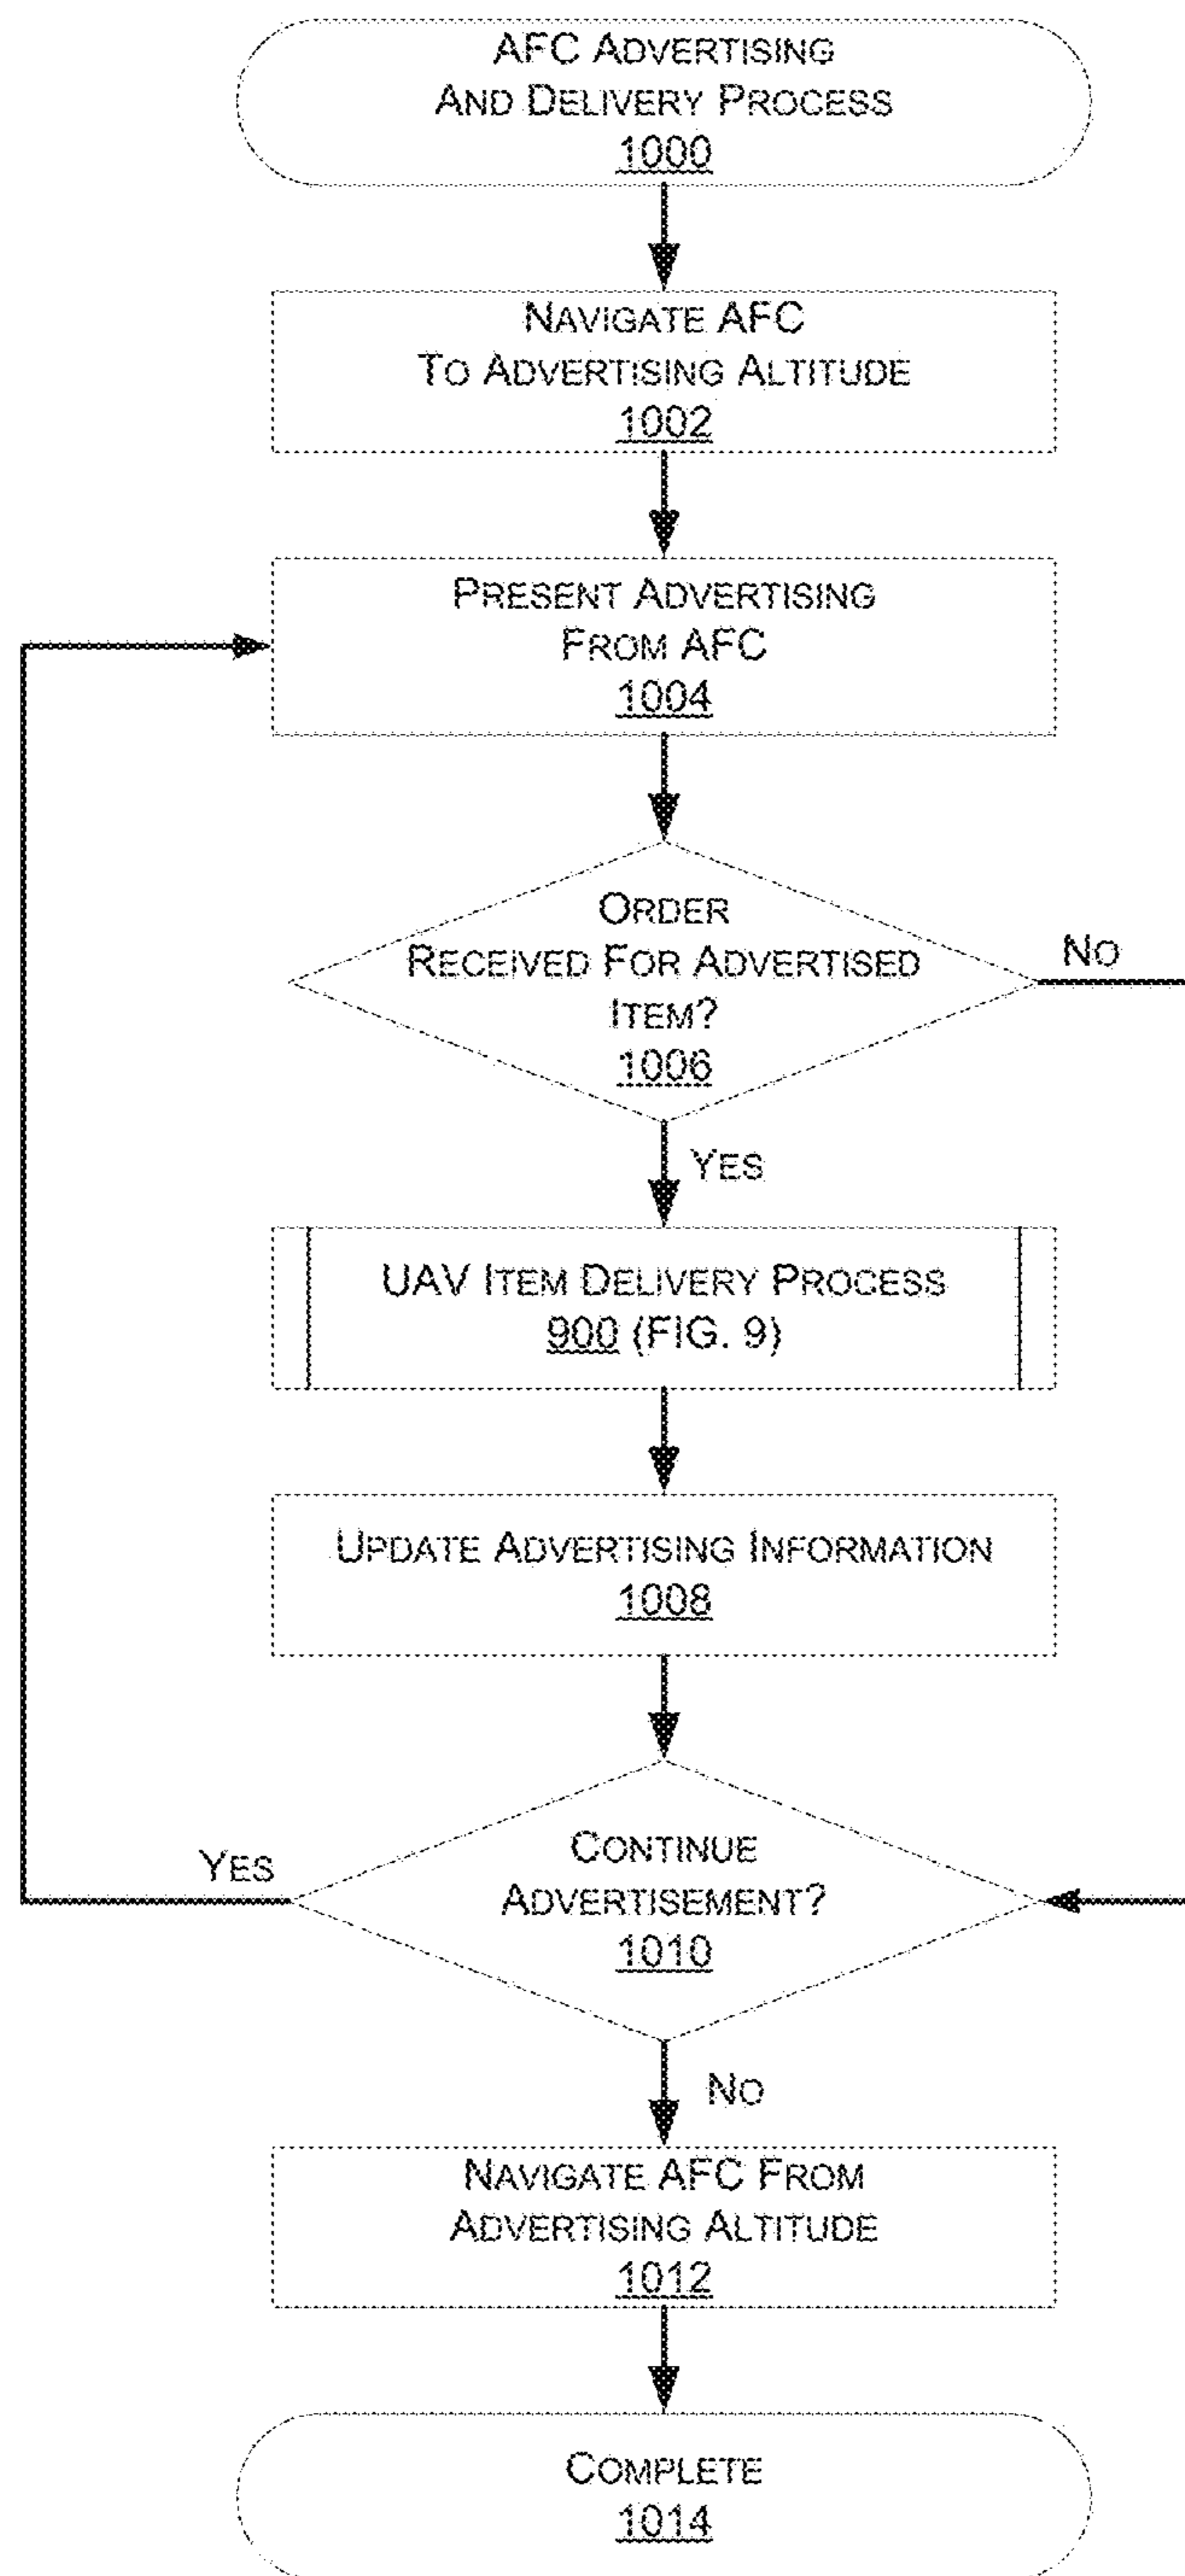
AFC Advertising And Delivery Process 1000

Navigate AFC To Advertising Altitude 1002

Present Advertising From AFC 1004

Order Received For Advertised Item? 1006

No

Yes

UAV Item Delivery Process 900 (FIG. 9)

Update Advertising Information 1008

Yes

Continue Advertisement? 1010

No

Navigate AFC From Advertising Altitude 1012

Complete 1014